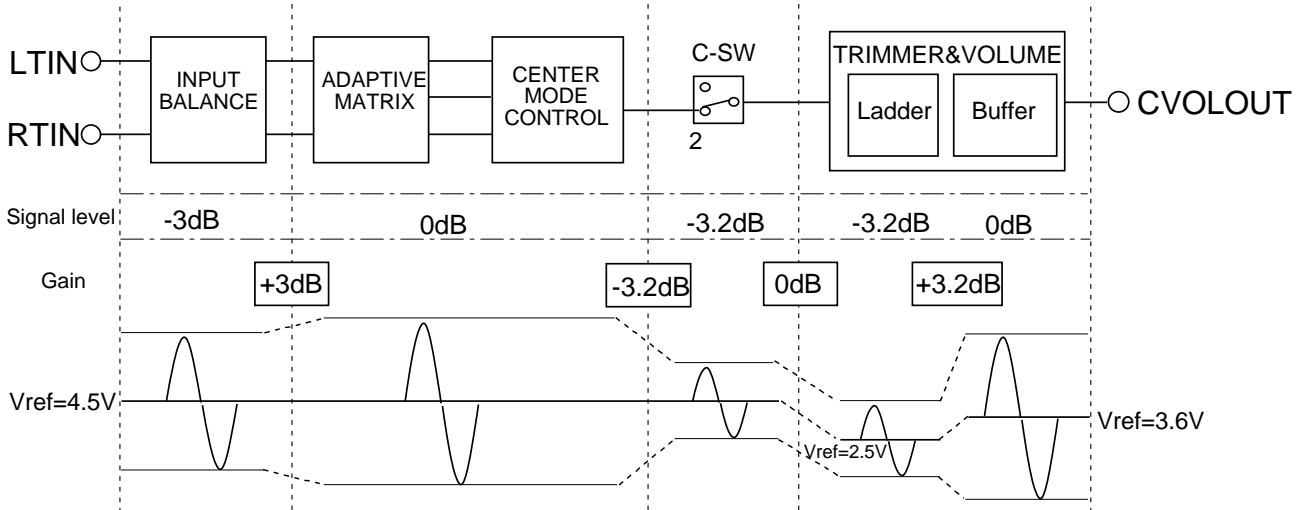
LTIN
RTIN
INPUT BALANCE
ADAPTIVE MATRIX
CENTER MODE CONTROL
C-SW
2
TRIMMER&VOLUME
Ladder
Buffer
CVOLOUT

Signal level
-3dB
0dB
-3.2dB
-3.2dB
0dB

Gain
+3dB
-3.2dB
0dB
+3.2dB

Vref=4.5V
Vref=2.5V
Vref=3.6V